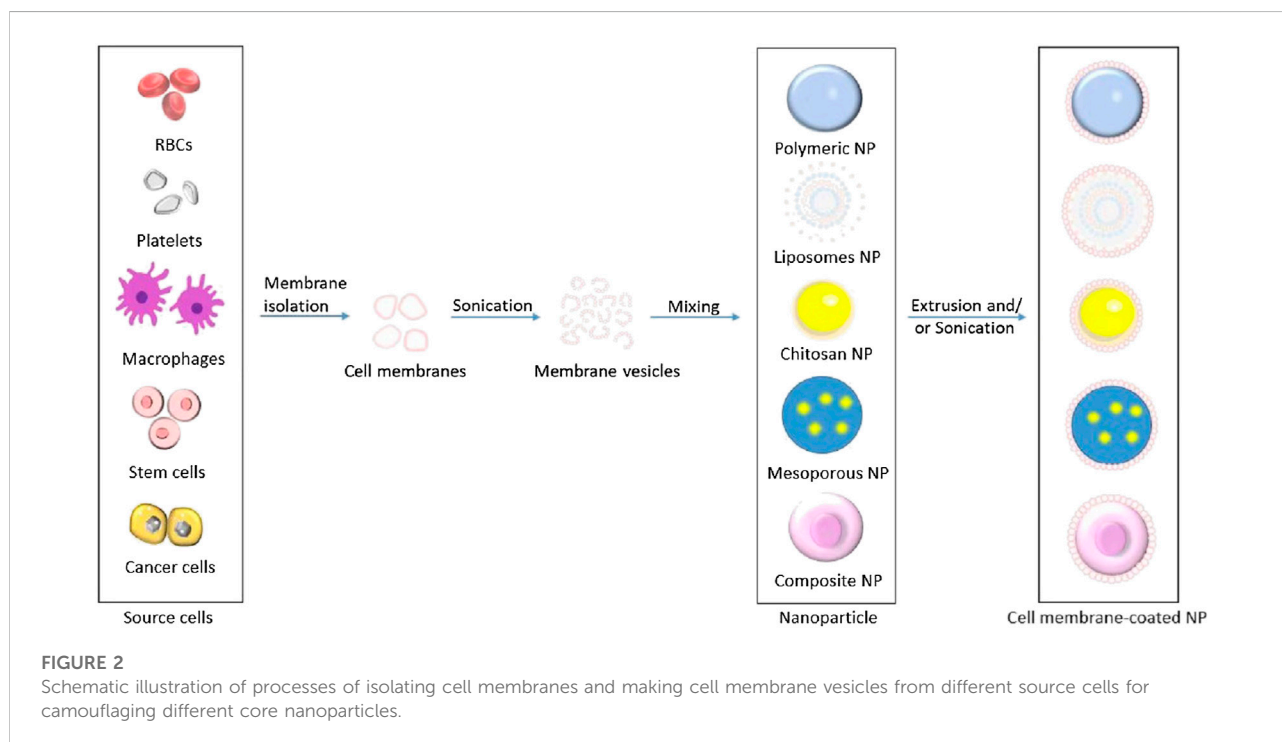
RBCs
Platelets
Macrophages
Stem cells
Cancer cells
Source cells

Membrane isolation

Cell membranes

Sonication

Membrane vesicles

Mixing

Polymeric NP
Liposomes NP
Chitosan NP
Mesoporous NP
Composite NP
Nanoparticle

Extrusion and/ or Sonication

Cell membrane-coated NP

FIGURE 2
Schematic illustration of processes of isolating cell membranes and making cell membrane vesicles from different source cells for camouflaging different core nanoparticles.